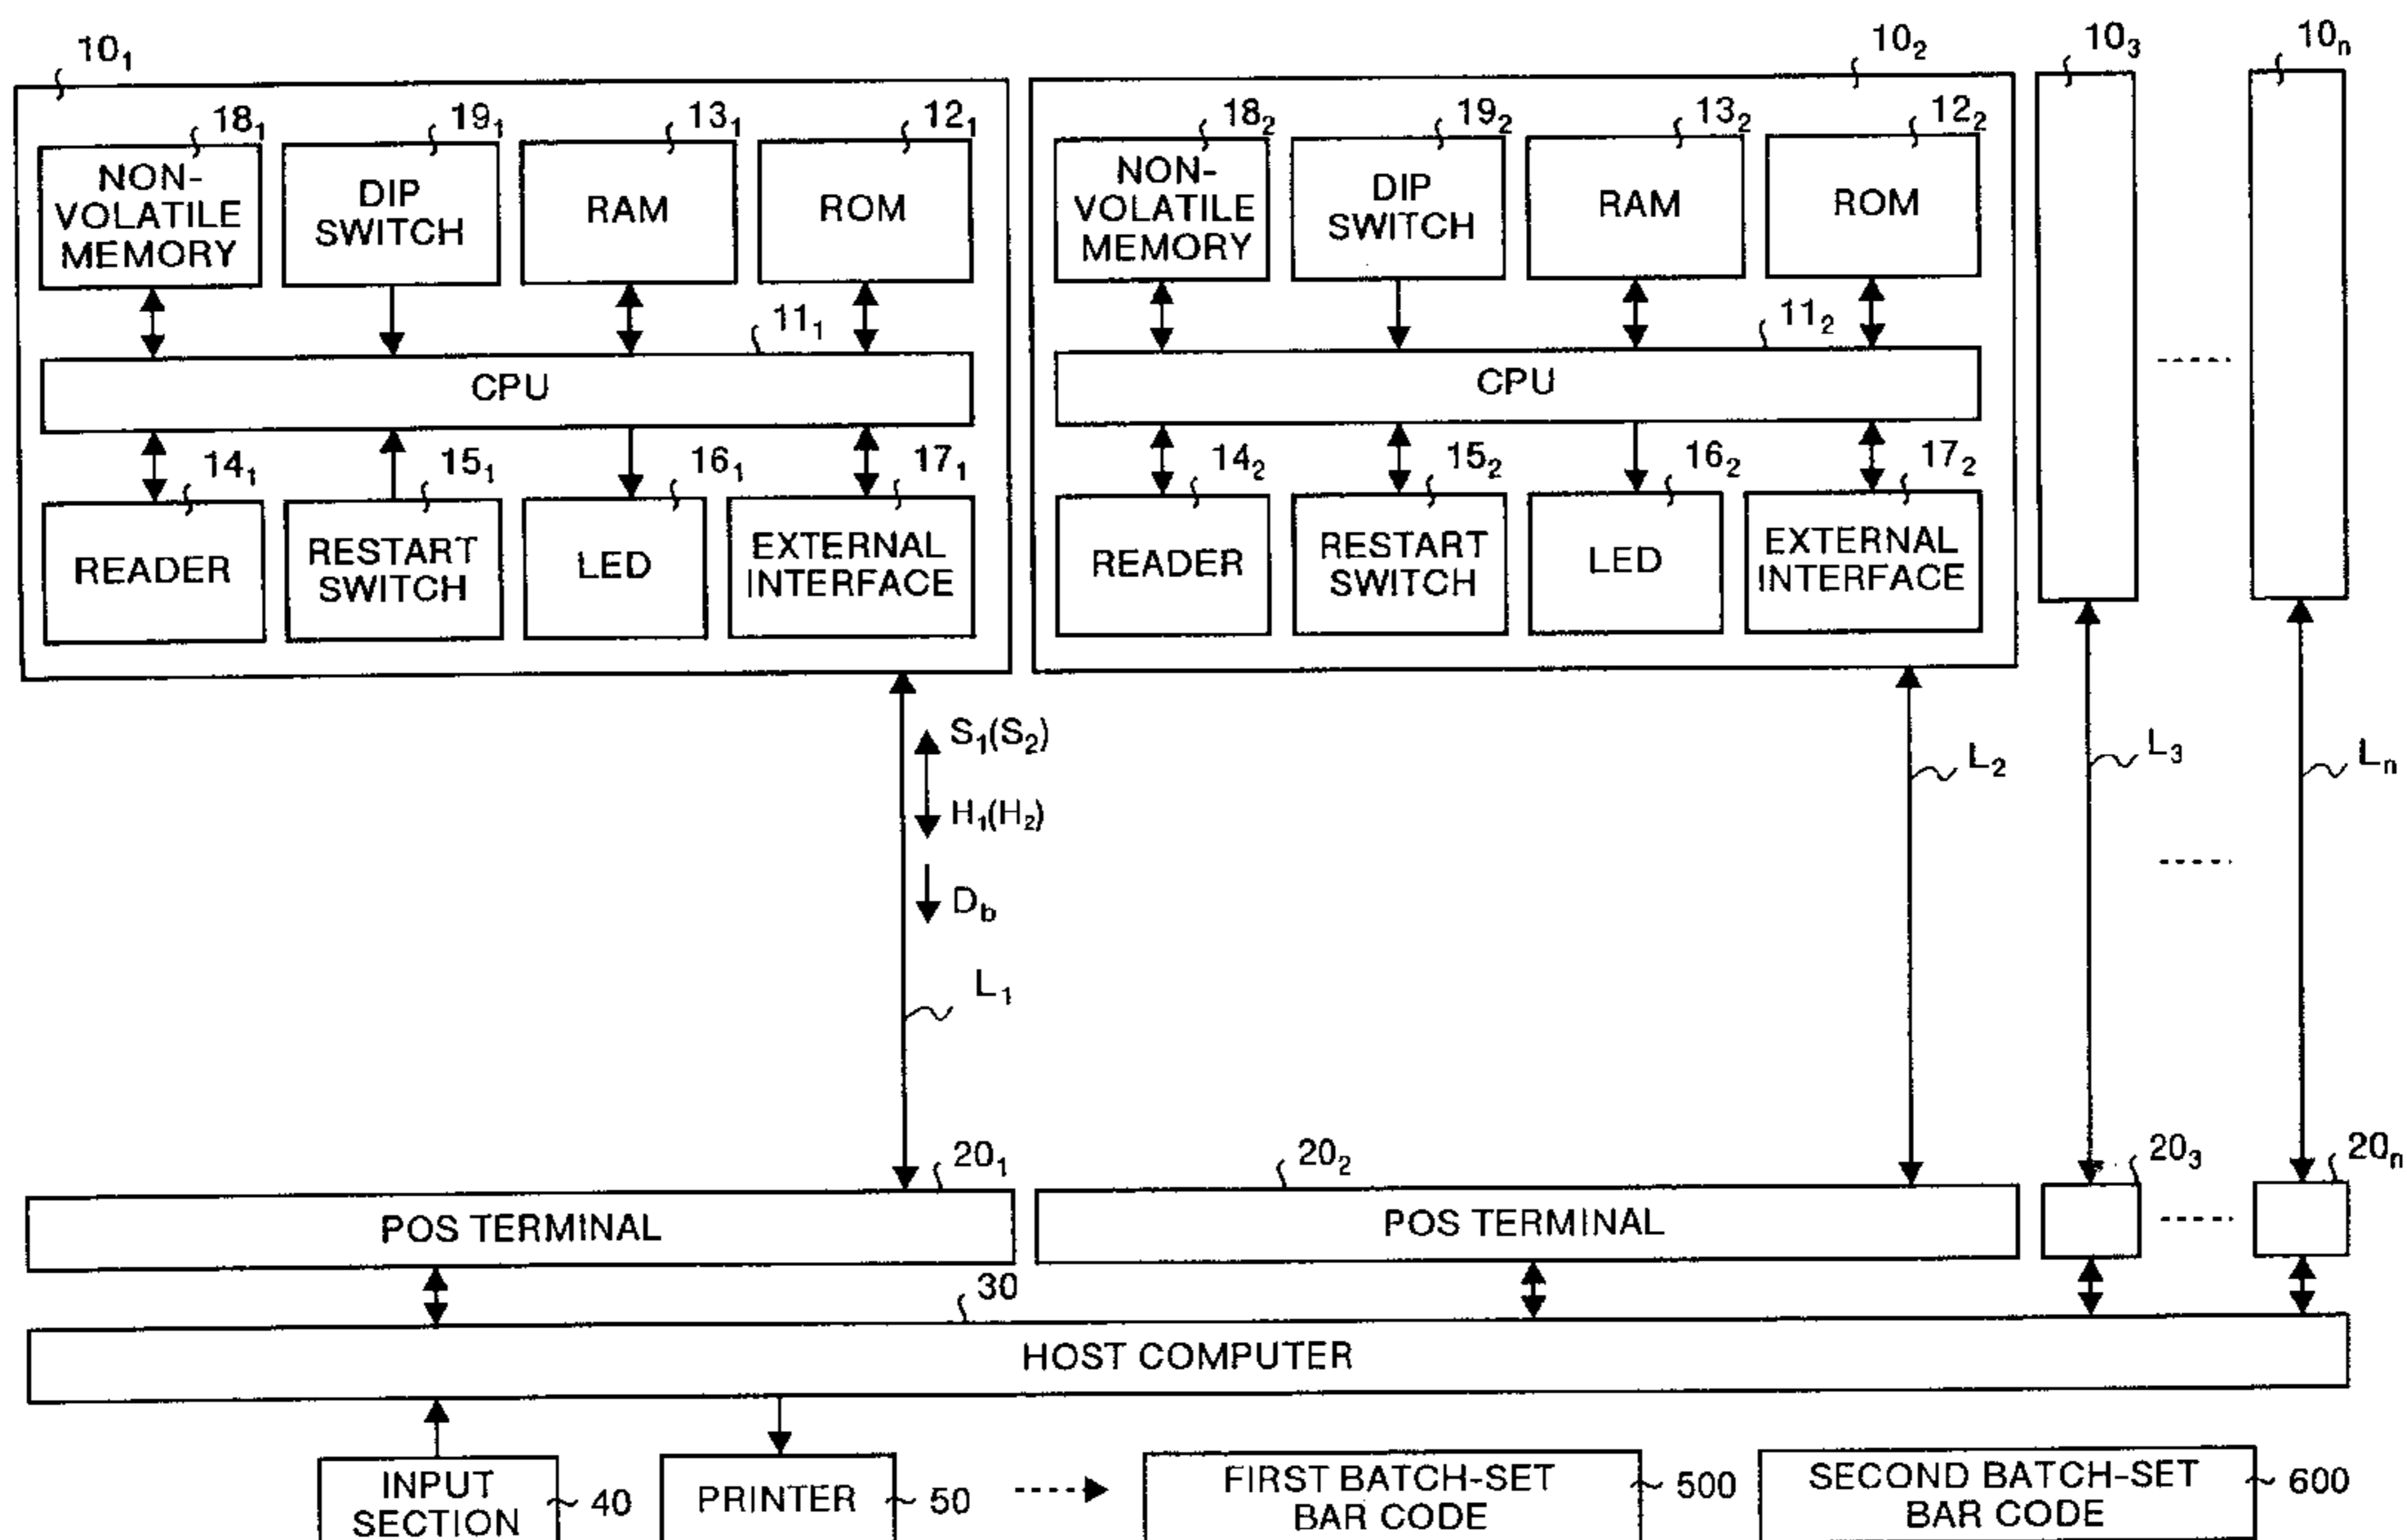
$10_1$

$18_1$ NON-VOLATILE MEMORY

$19_1$ DIP SWITCH

$13_1$ RAM

$12_1$ ROM

$11_1$

CPU

$14_1$ READER

$15_1$ RESTART SWITCH

$16_1$ LED

$17_1$ EXTERNAL INTERFACE

$10_2$

$18_2$ NON-VOLATILE MEMORY

$19_2$ DIP SWITCH

$13_2$ RAM

$12_2$ ROM

$11_2$

CPU

$14_2$ READER

$15_2$ RESTART SWITCH

$16_2$ LED

$17_2$ EXTERNAL INTERFACE

$10_3$

$10_n$

$S_1(S_2)$

$H_1(H_2)$

$D_b$

$L_1$

$L_2$

$L_3$

$L_n$

$20_1$

POS TERMINAL

$20_2$

POS TERMINAL

$20_3$

$20_n$

30

HOST COMPUTER

INPUT SECTION 40

PRINTER 50

FIRST BATCH-SET BAR CODE 500

SECOND BATCH-SET BAR CODE 600